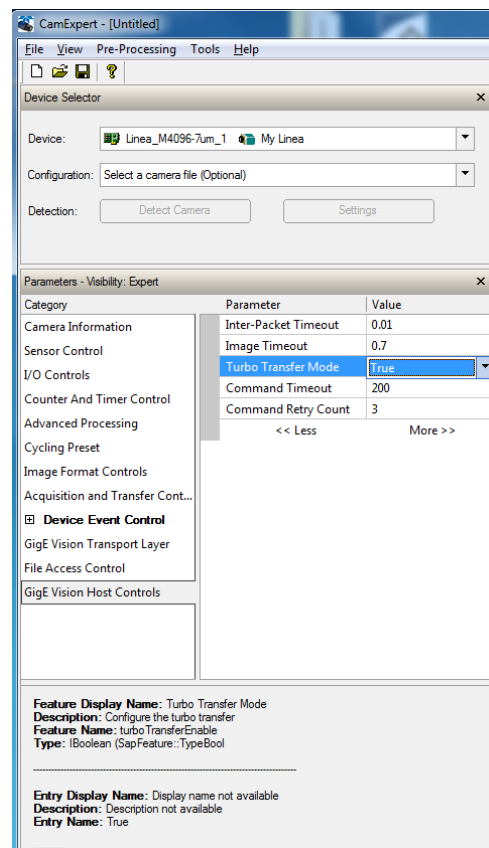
CamExpert - [Untitled]

File View Pre-Processing Tools Help

Device Selector

Device: Linea_M4096-7um_1 My Linea

Configuration: Select a camera file (Optional)

Detection: Detect Camera Settings

Parameters - Visibility: Expert

Category
Camera Information
Sensor Control
I/O Controls
Counter And Timer Control
Advanced Processing
Cycling Preset
Image Format Controls
Acquisition and Transfer Cont...
⊞ Device Event Control
GigE Vision Transport Layer
File Access Control
GigE Vision Host Controls

| Parameter | Value |
|---|---|
| Inter-Packet Timeout | 0.01 |
| Image Timeout | 0.7 |
| Turbo Transfer Mode | True |
| Command Timeout | 200 |
| Command Retry Count | 3 |

<< Less More >>

Feature Display Name: Turbo Transfer Mode
Description: Configure the turbo transfer
Feature Name: turboTransferEnable
Type: IBoolean (SapFeature::TypeBool

Entry Display Name: Display name not available
Description: Description not available
Entry Name: True